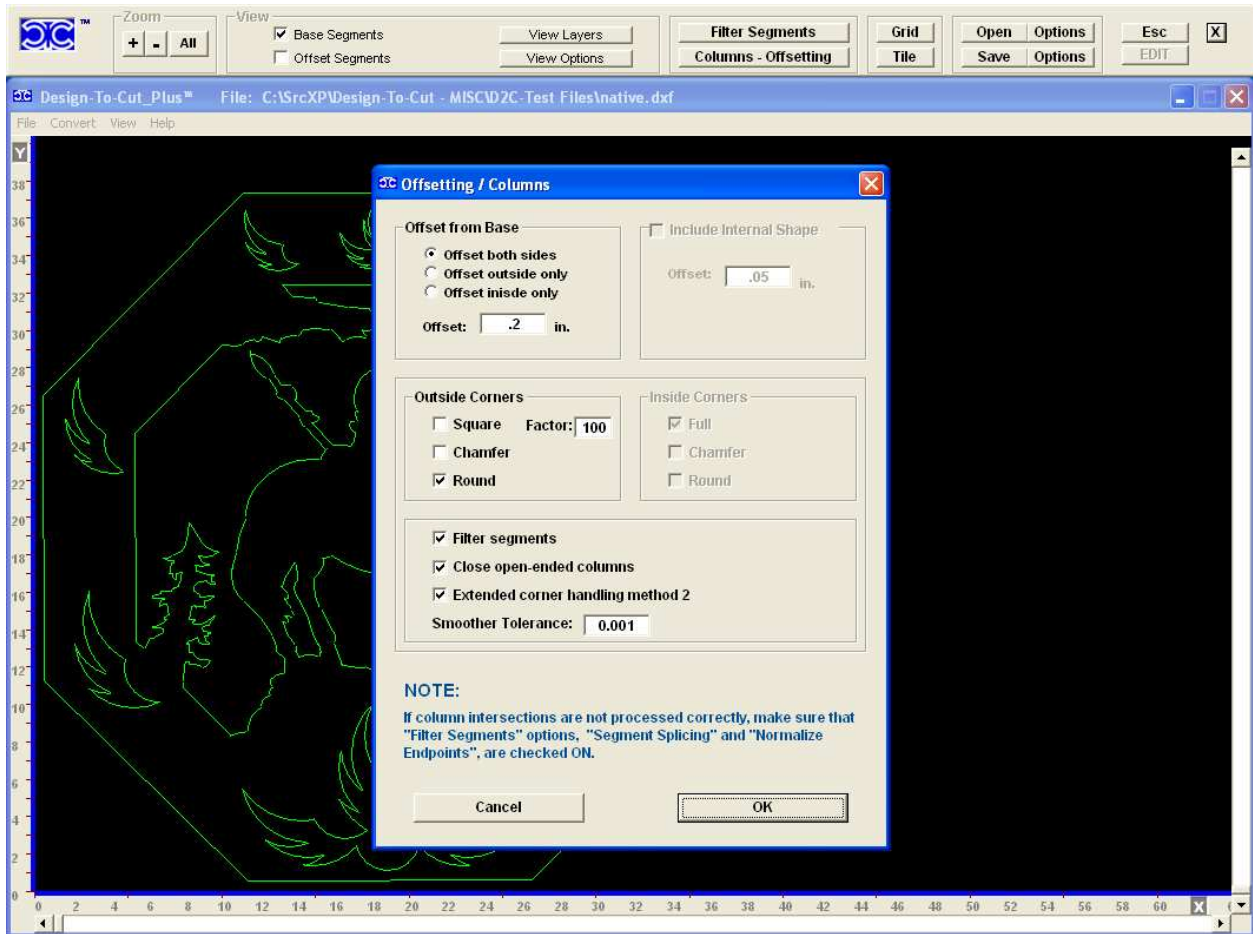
TM

Zoom
+ - All

View
☑ Base Segments
☐ Offset Segments

View Layers
View Options

Filter Segments
Columns - Offsetting

Grid
Tile

Open Options
Save Options

Esc
EDIT

X

Design-To-Cut_Plus™ File: C:\SrcXP\Design-To-Cut - MISC\D2C-Test Files\native.dxf

File Convert View Help

Y
38
36
34
32
30
28
26
24
22
20
18
16
14
12
10
8
6
4
2
0

Offsetting / Columns

Offset from Base
◉ Offset both sides
○ Offset outside only
○ Offset inisde only
Offset: .2 in.

☐ Include Internal Shape
Offset: .05 in.

Outside Corners
☐ Square Factor: 100
☐ Chamfer
☑ Round

Inside Corners
☑ Full
☐ Chamfer
☐ Round

☑ Filter segments
☑ Close open-ended columns
☑ Extended corner handling method 2
Smoother Tolerance: 0.001

NOTE:
If column intersections are not processed correctly, make sure that "Filter Segments" options, "Segment Splicing" and "Normalize Endpoints", are checked ON.

Cancel
OK

0 2 4 6 8 10 12 14 16 18 20 22 24 26 28 30 32 34 36 38 40 42 44 46 48 50 52 54 56 58 60 X